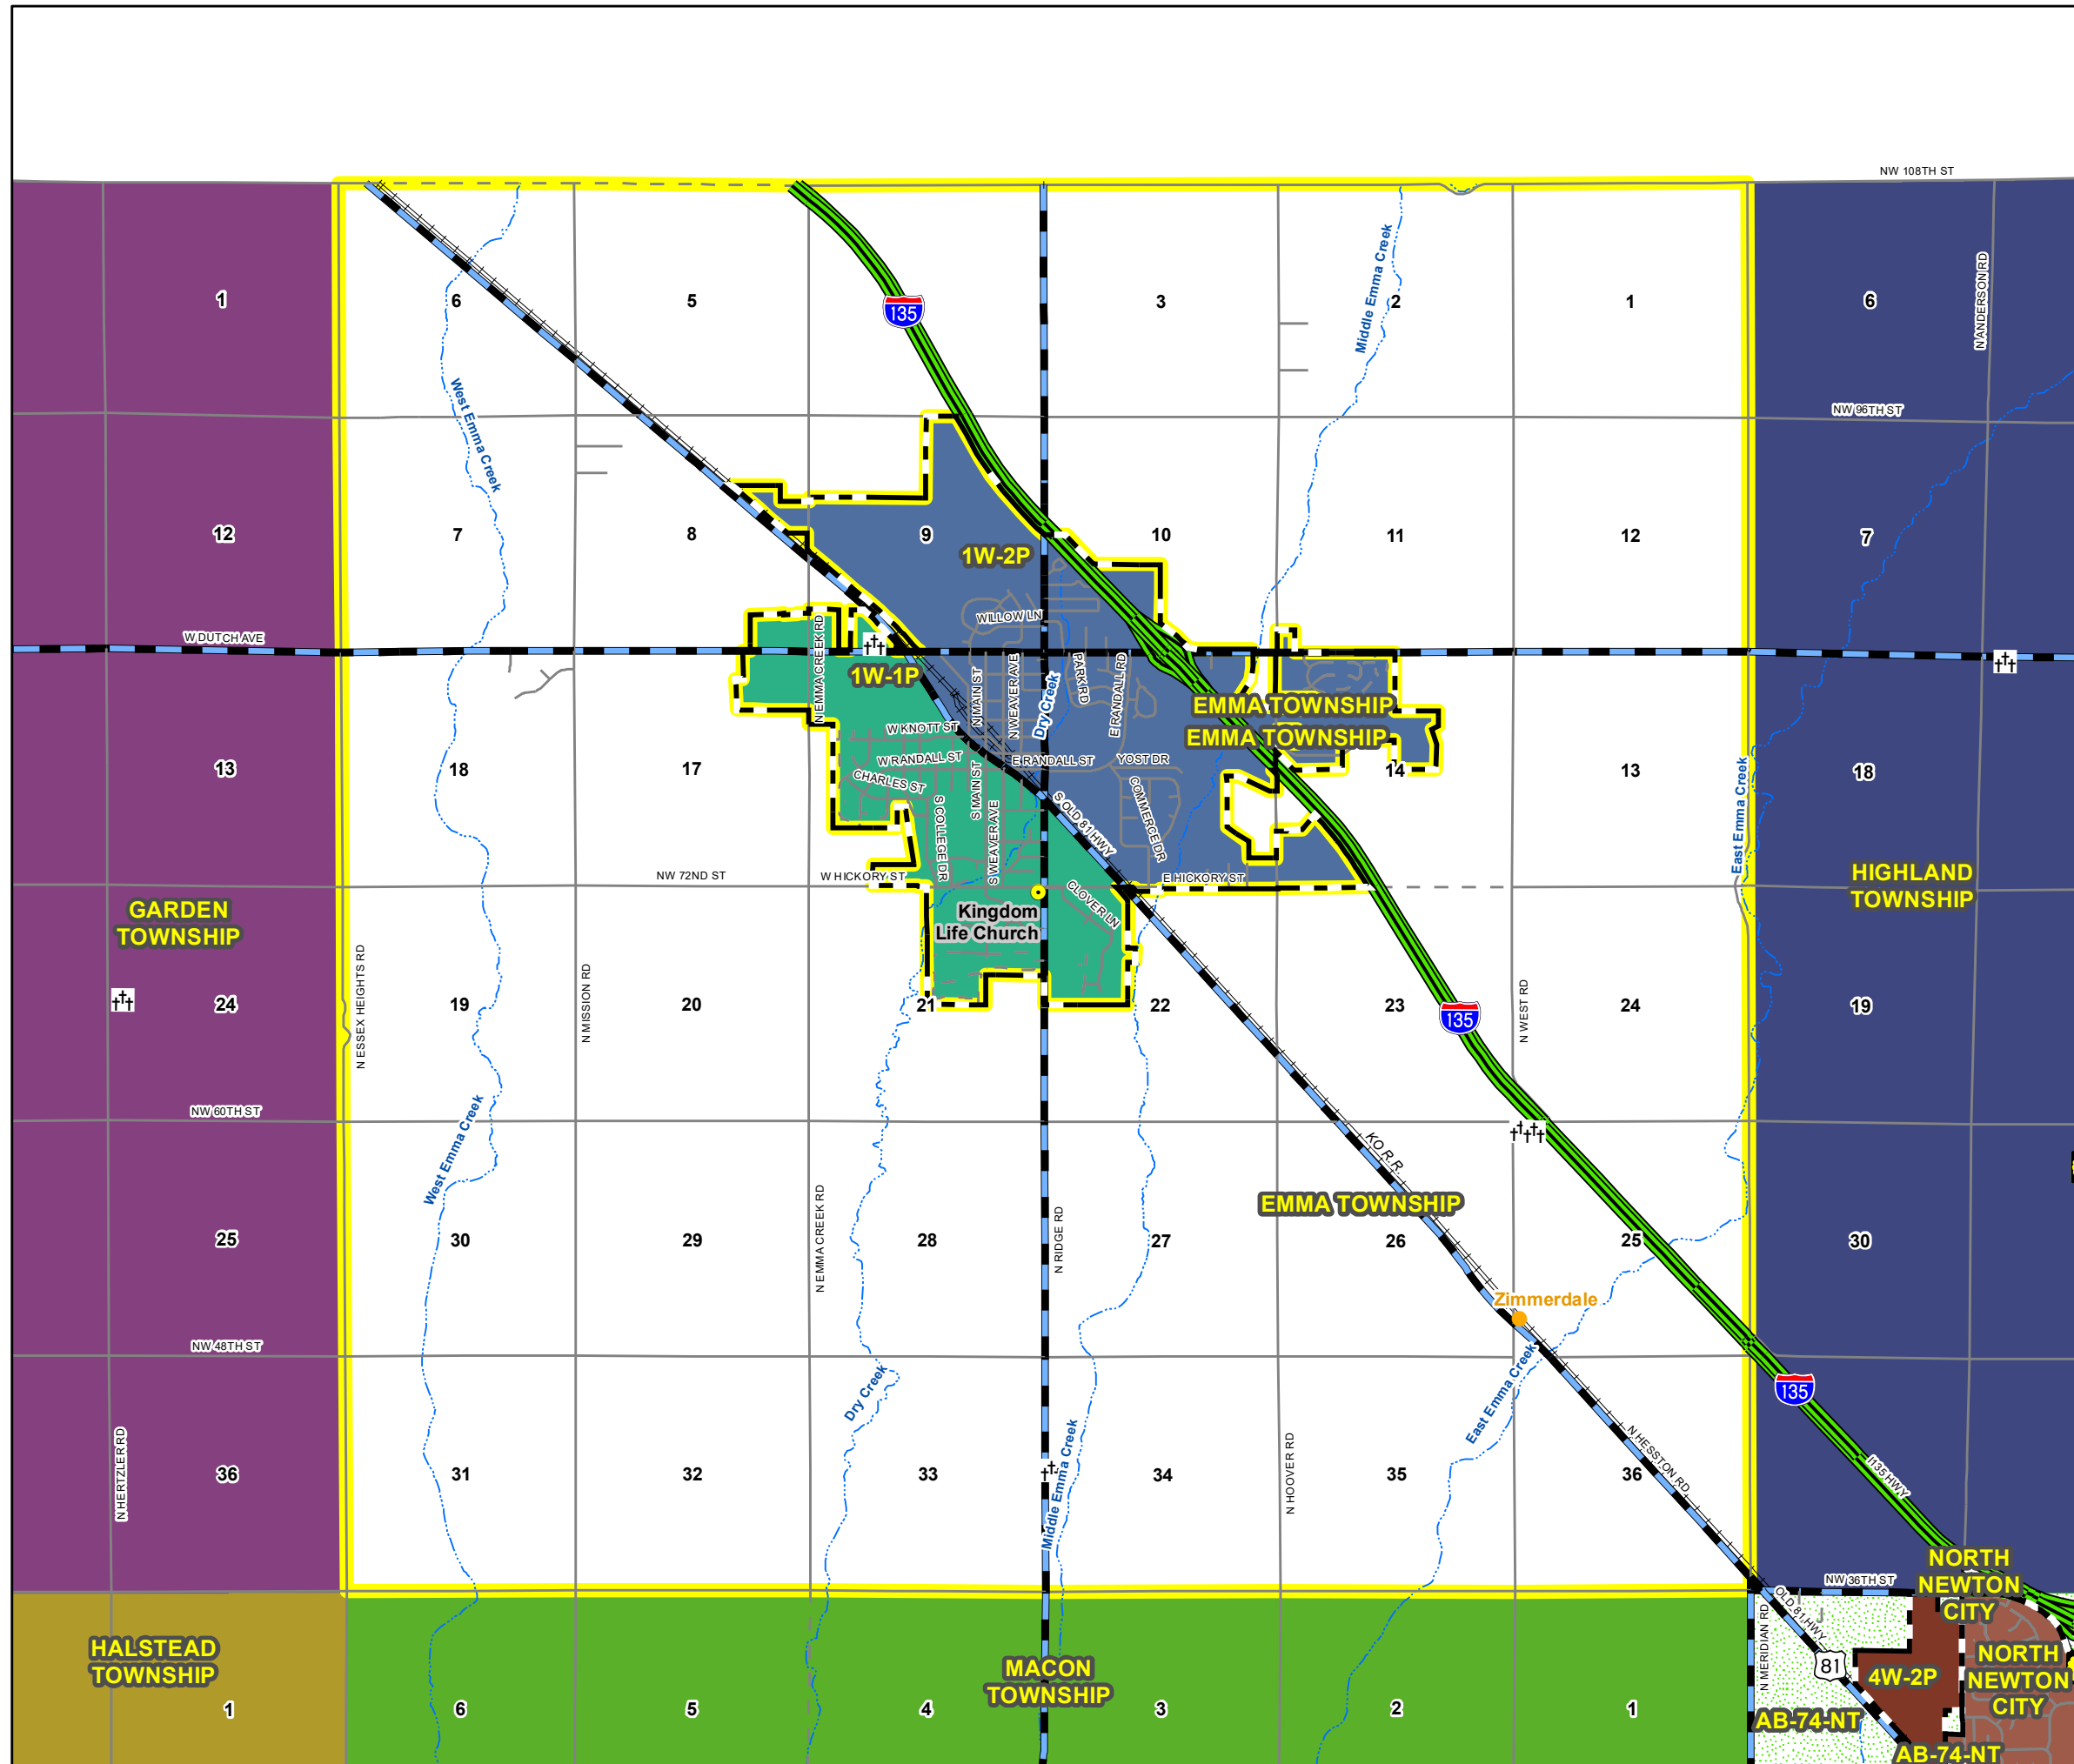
NW 108TH ST

1
6
5
135
3
2
1
6
Middle Emma Creek
N ANDERSON RD
West Emma Creek
NW 96TH ST
12
7
8
9
10
11
12
7
1W-2P
W DUTCH AVE
WILLOW LN
N EMMA CREEK RD
1W-1P
N MAIN ST
N WEAVER AVE
PARK RD
E RANDALL RD
Dry Creek
EMMA TOWNSHIP
EMMA TOWNSHIP
W KNOTT ST
W RANDALL ST
E RANDALL ST
YOST DR
13
18
17
CHARLES ST
S MAIN ST
14
13
18
S COLLEGE DR
S WEAVER AVE
S OLD 81 HWY
COMMERCE DR
East Emma Creek
NW 72ND ST
W HICKORY ST
E HICKORY ST
HIGHLAND TOWNSHIP
GARDEN TOWNSHIP
CLOVER LN
Kingdom Life Church
N ESSEX HEIGHTS RD
N MISSION RD
24
19
20
21
22
23
135
N WEST RD
24
19
NW 60TH ST
KO R R
West Emma Creek
EMMA TOWNSHIP
N EMMA CREEK RD
N RIDGE RD
25
30
29
28
27
26
25
30
Zimmerdale
NW 48TH ST
Dry Creek
East Emma Creek
135
N HERTZLER RD
36
31
32
33
Middle Emma Creek
34
N HOOVER RD
35
36
N HESSTON RD
I135 HWY
NW 36TH ST
NORTH NEWTON CITY
HALSTEAD TOWNSHIP
MACON TOWNSHIP
N MERIDIAN RD
OLD 81 HWY
81
4W-2P
NORTH NEWTON CITY
1
6
5
4
3
2
1
AB-74-NT
AB-74-NT